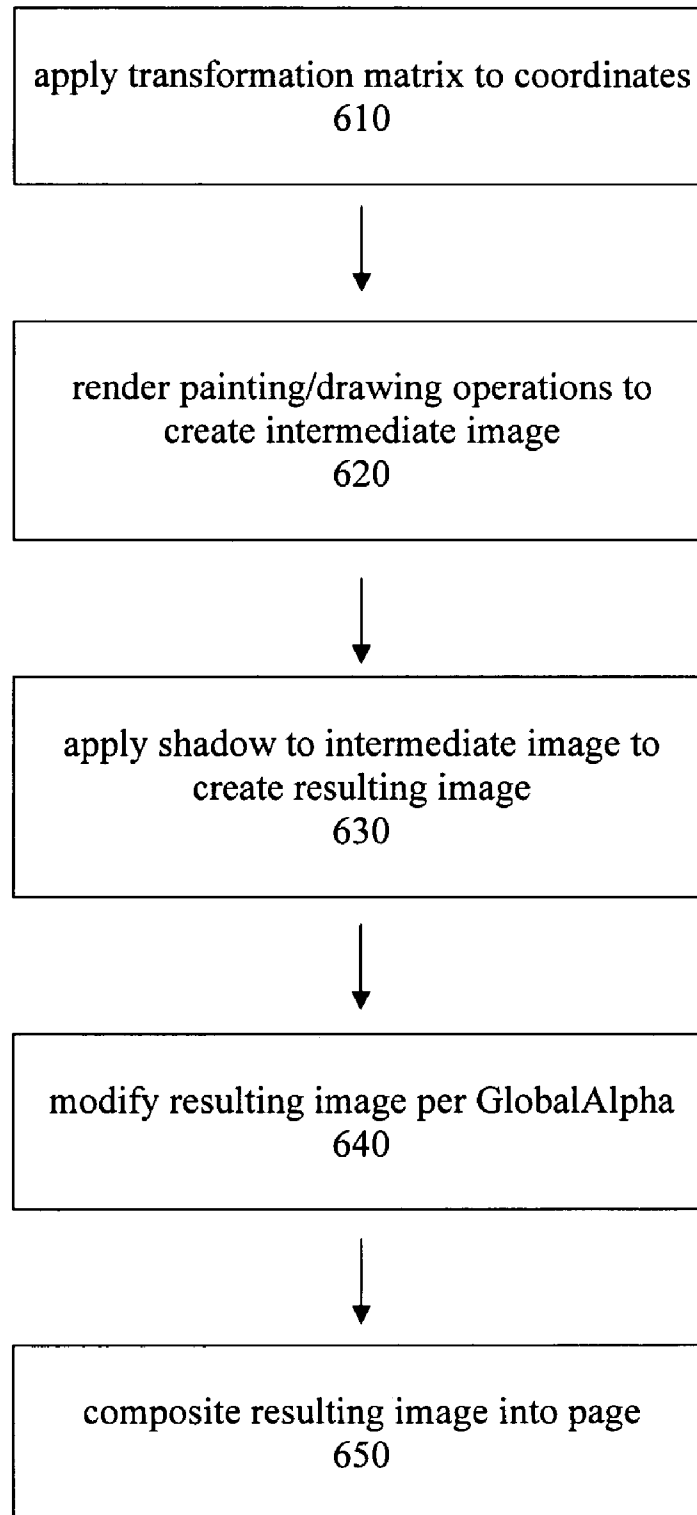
apply transformation matrix to coordinates
610

render painting/drawing operations to create intermediate image
620

apply shadow to intermediate image to create resulting image
630

modify resulting image per GlobalAlpha
640

composite resulting image into page
650